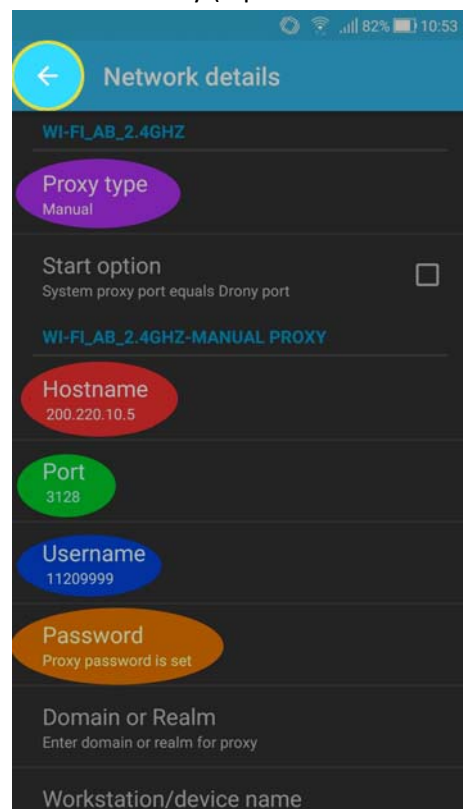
82% 10:53

Network details

WI-FI_AB_2.4GHZ

Proxy type
Manual

Start option
System proxy port equals Drony port

WI-FI_AB_2.4GHZ-MANUAL PROXY

Hostname
200.220.10.5

Port
3128

Username
11209999

Password
Proxy password is set

Domain or Realm
Enter domain or realm for proxy

Workstation/device name